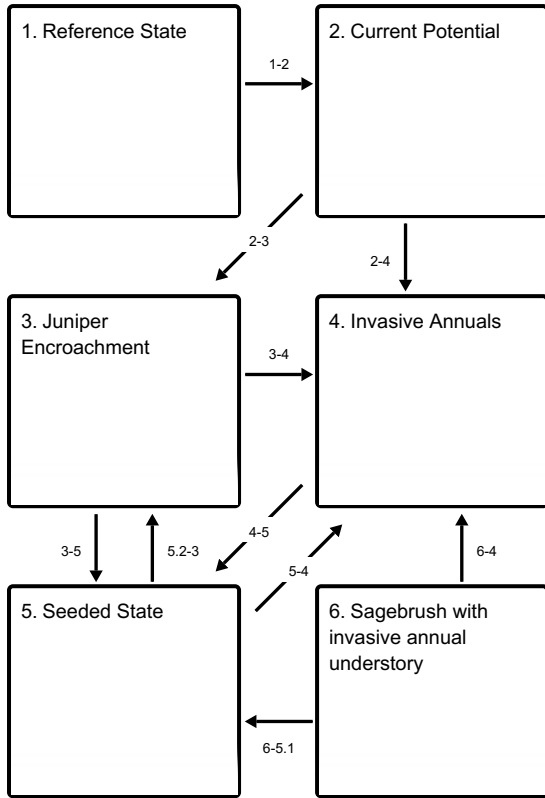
1. Reference State

1-2

2. Current Potential

2-3

2-4

3. Juniper Encroachment

3-4

4. Invasive Annuals

3-5

5.2-3

4-5

5-4

6-4

5. Seeded State

6. Sagebrush with invasive annual understory

6-5.1